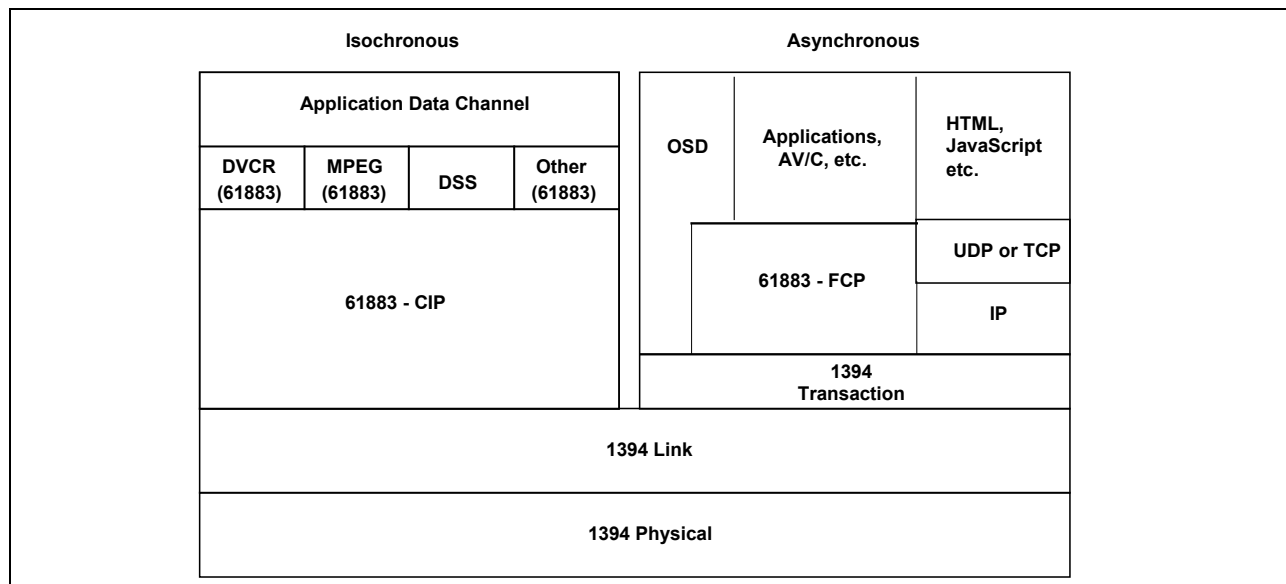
Isochronous

Asynchronous

Application Data Channel

DVCR (61883)

MPEG (61883)

DSS

Other (61883)

61883 - CIP

OSD

Applications, AV/C, etc.

HTML, JavaScript etc.

61883 - FCP

UDP or TCP

IP

1394 Transaction

1394 Link

1394 Physical